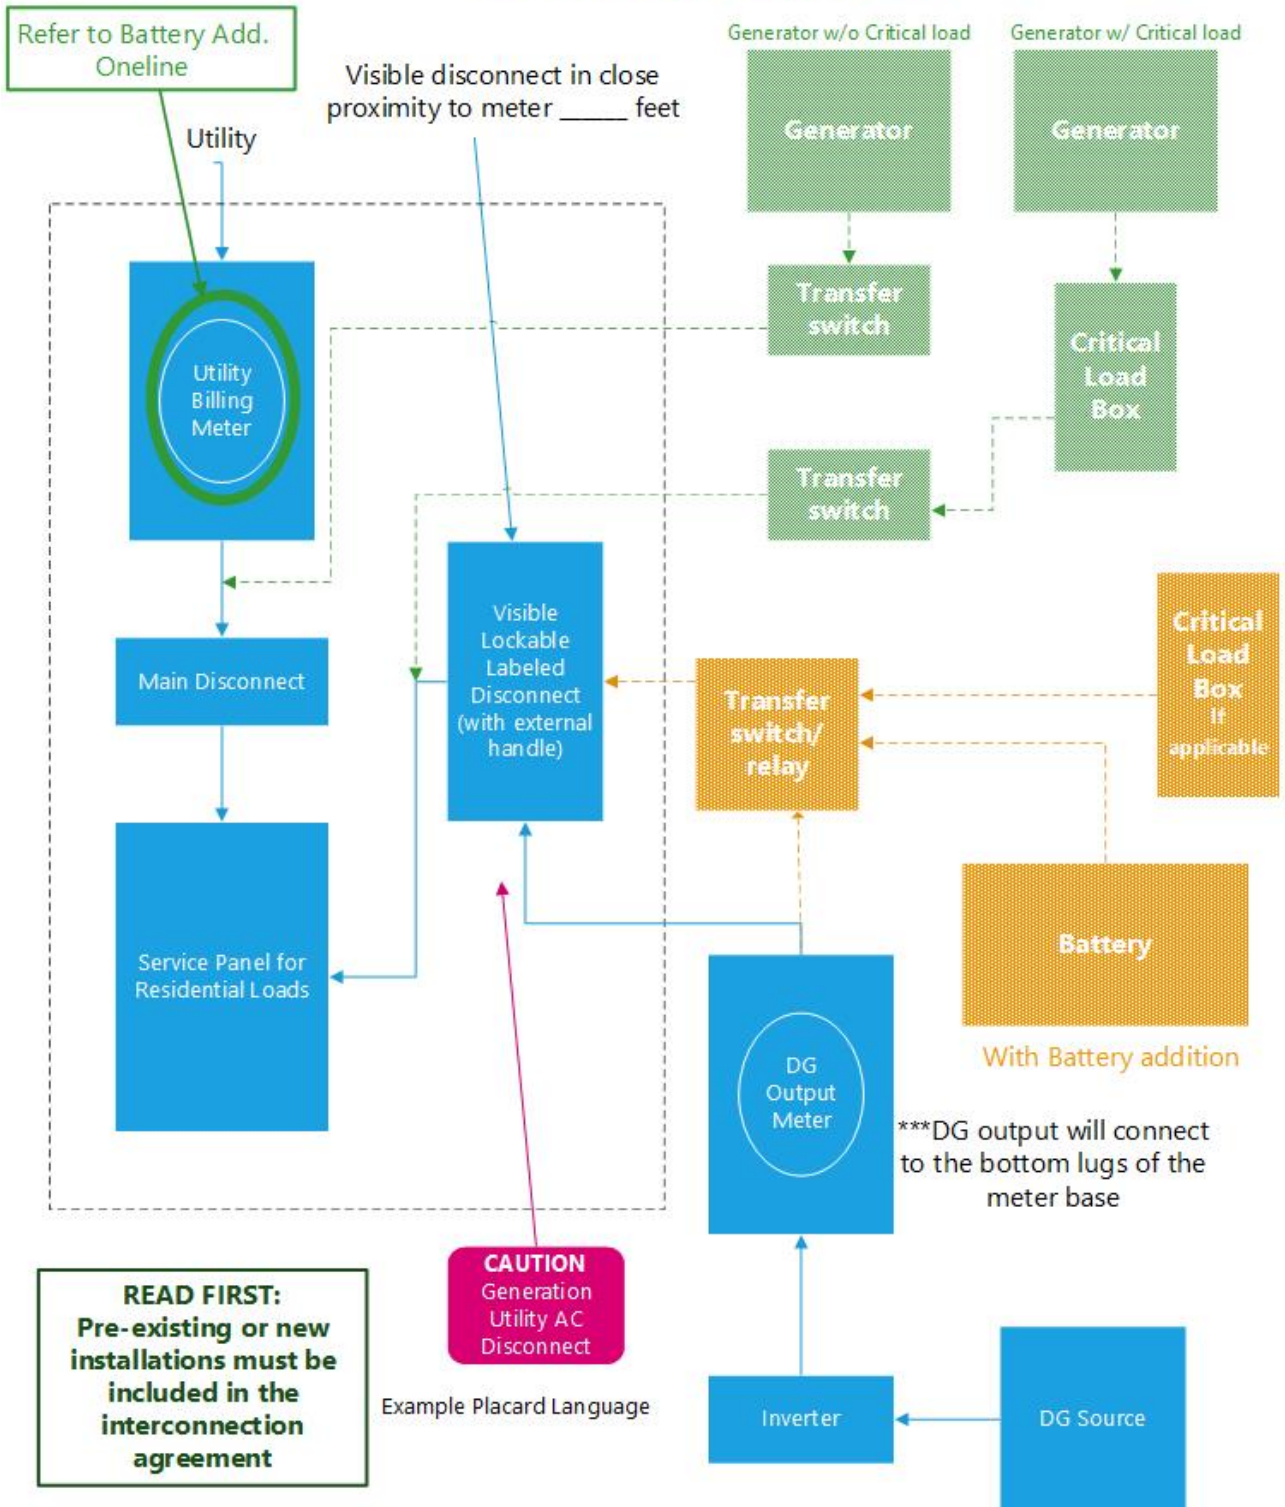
Refer to Battery Add. Oneline

Utility

Visible disconnect in close proximity to meter _____ feet

Generator w/o Critical load

Generator w/ Critical load

Generator

Generator

Transfer switch

Critical Load Box

Utility Billing Meter

Transfer switch

Visible Lockable Labeled Disconnect (with external handle)

Main Disconnect

Transfer switch/ relay

Critical Load Box If applicable

Service Panel for Residential Loads

Battery

With Battery addition

DG Output Meter

***DG output will connect to the bottom lugs of the meter base

READ FIRST: Pre-existing or new installations must be included in the interconnection agreement

CAUTION Generation Utility AC Disconnect

Example Placard Language

Inverter

DG Source